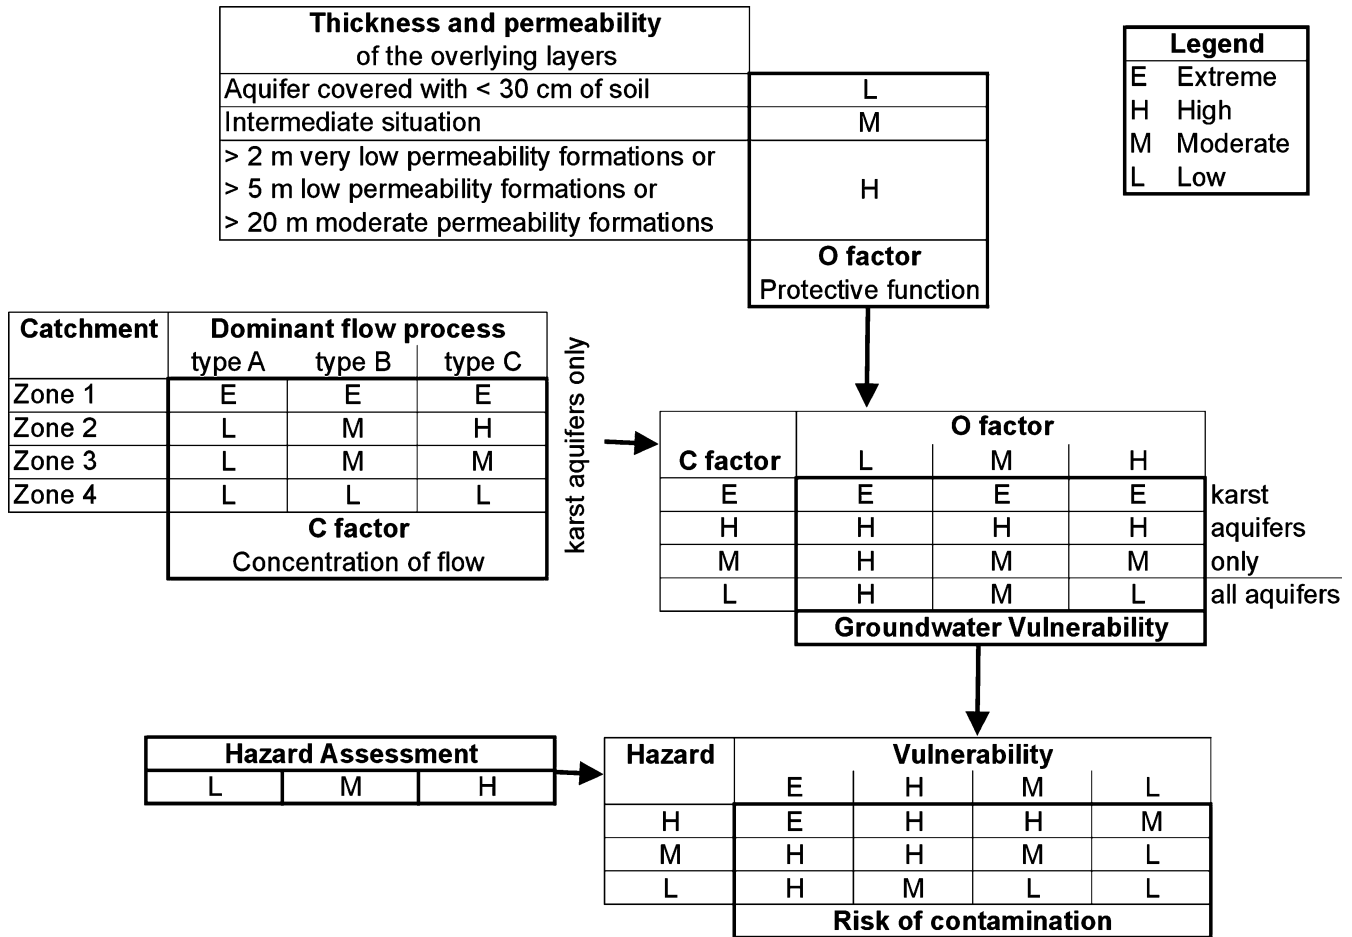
| Thickness and permeability of the overlying layers | |
|---|---|
| Aquifer covered with < 30 cm of soil | L |
| Intermediate situation | M |
| > 2 m very low permeability formations or > 5 m low permeability formations or > 20 m moderate permeability formations | H |
| | O factor Protective function |

| Legend | |
|---|---|
| E | Extreme |
| H | High |
| M | Moderate |
| L | Low |

| Catchment | Dominant flow process type A | type B | type C |
|---|---|---|---|
| Zone 1 | E | E | E |
| Zone 2 | L | M | H |
| Zone 3 | L | M | M |
| Zone 4 | L | L | L |
| | C factor Concentration of flow | | |

karst aquifers only

| C factor | O factor L | M | H | |
|---|---|---|---|---|
| E | E | E | E | karst |
| H | H | H | H | aquifers |
| M | H | M | M | only |
| L | H | M | L | all aquifers |
| | Groundwater Vulnerability | | | |

| Hazard Assessment | | |
|---|---|---|
| L | M | H |

| Hazard | Vulnerability E | H | M | L |
|---|---|---|---|---|
| H | E | H | H | M |
| M | H | H | M | L |
| L | H | M | L | L |
| | Risk of contamination | | | |